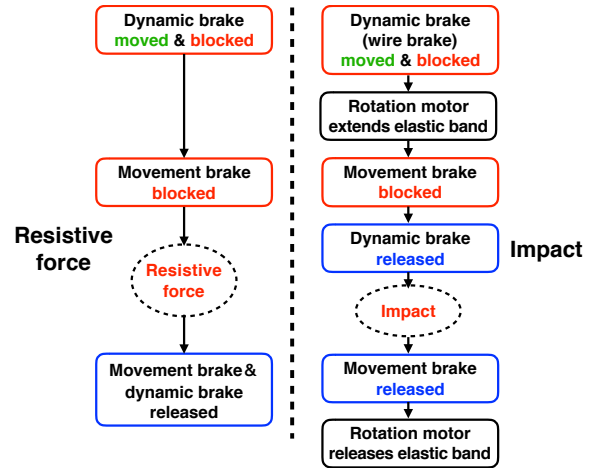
Resistive force

Dynamic brake moved & blocked

Movement brake blocked

Resistive force

Movement brake & dynamic brake released

Impact

Dynamic brake (wire brake) moved & blocked

Rotation motor extends elastic band

Movement brake blocked

Dynamic brake released

Impact

Movement brake released

Rotation motor releases elastic band